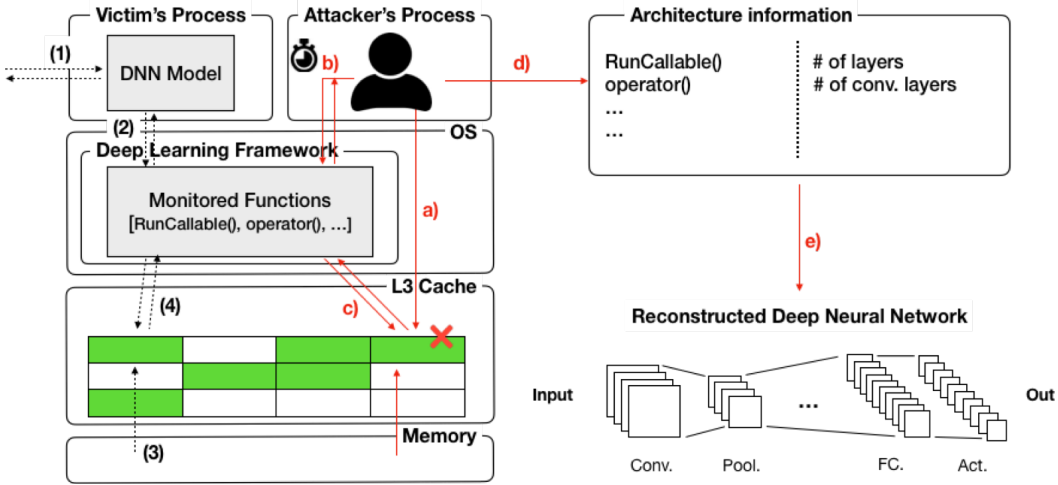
Victim's Process

Attacker's Process

Architecture information

(1)

DNN Model

b)

d)

RunCallable()
operator()
...
...

# of layers
# of conv. layers

(2)

OS

Deep Learning Framework

Monitored Functions
[RunCallable(), operator(), ...]

a)

e)

L3 Cache

(4)

c)

Reconstructed Deep Neural Network

Input

...

Out

Memory

(3)

Conv.

Pool.

FC.

Act.